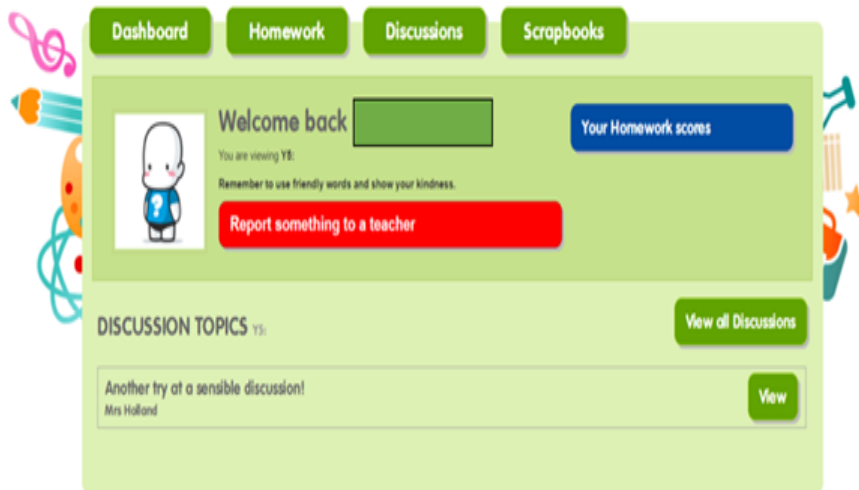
Dashboard
Homework
Discussions
Scrapbooks

Welcome back

You are viewing Y5:

Remember to use friendly words and show your kindness.

Report something to a teacher

Your Homework scores

DISCUSSION TOPICS Y5:

View all Discussions

Another try at a sensible discussion!
Mrs Holland

View